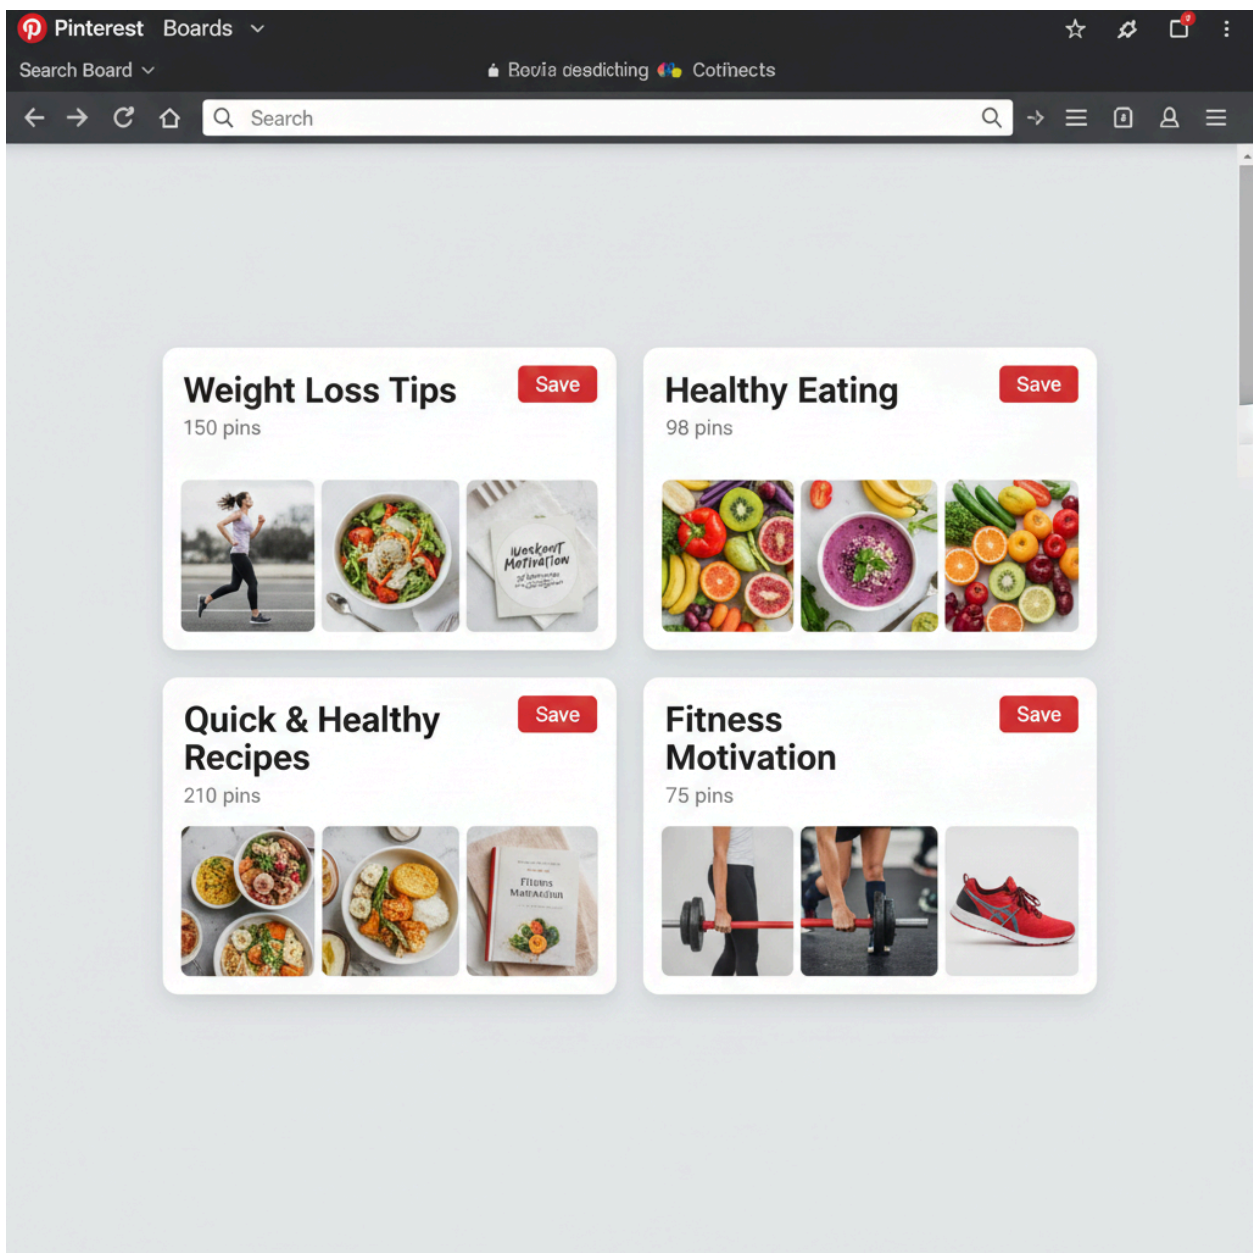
Pinterest Boards

Search Board

Bovia desdicting Cotinects

Search

Weight Loss Tips
150 pins
Save

Workout Motivation

Healthy Eating
98 pins
Save

Quick & Healthy Recipes
210 pins
Save

Fitness Motivation

Fitness
Motivation
75 pins
Save